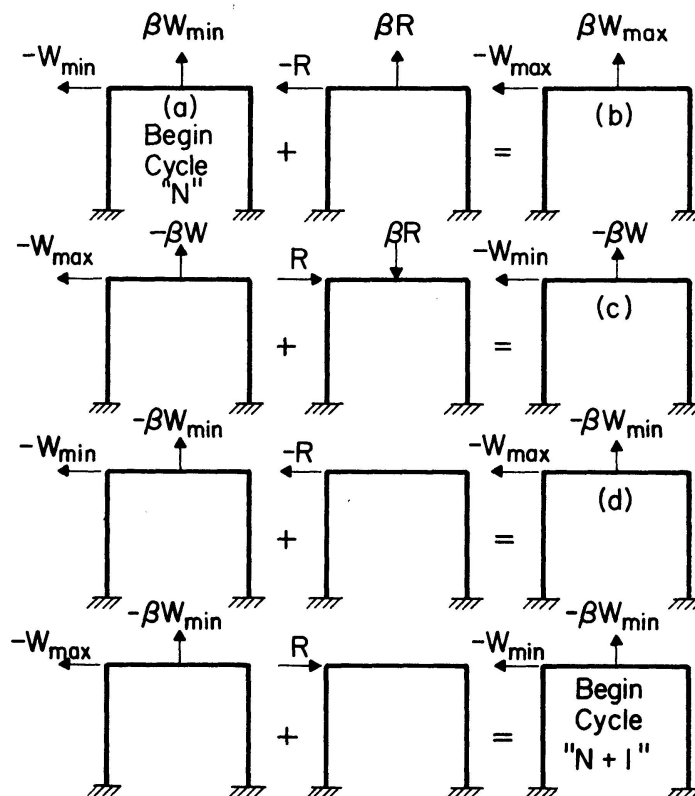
$\beta W_{min}$
$-W_{min}$
(a)
Begin
Cycle
"N"
+
$\beta R$
$-R$
=
$\beta W_{max}$
$-W_{max}$
(b)

$-W_{max}$
$-\beta W$
+
$\beta R$
$R$
=
$-W_{min}$
$-\beta W$
(c)

$-W_{min}$
$-\beta W_{min}$
+
$-R$
=
$-W_{max}$
$-\beta W_{min}$
(d)

$-W_{max}$
$-\beta W_{min}$
+
$R$
=
$-W_{min}$
$-\beta W_{min}$
Begin
Cycle
"N + 1"